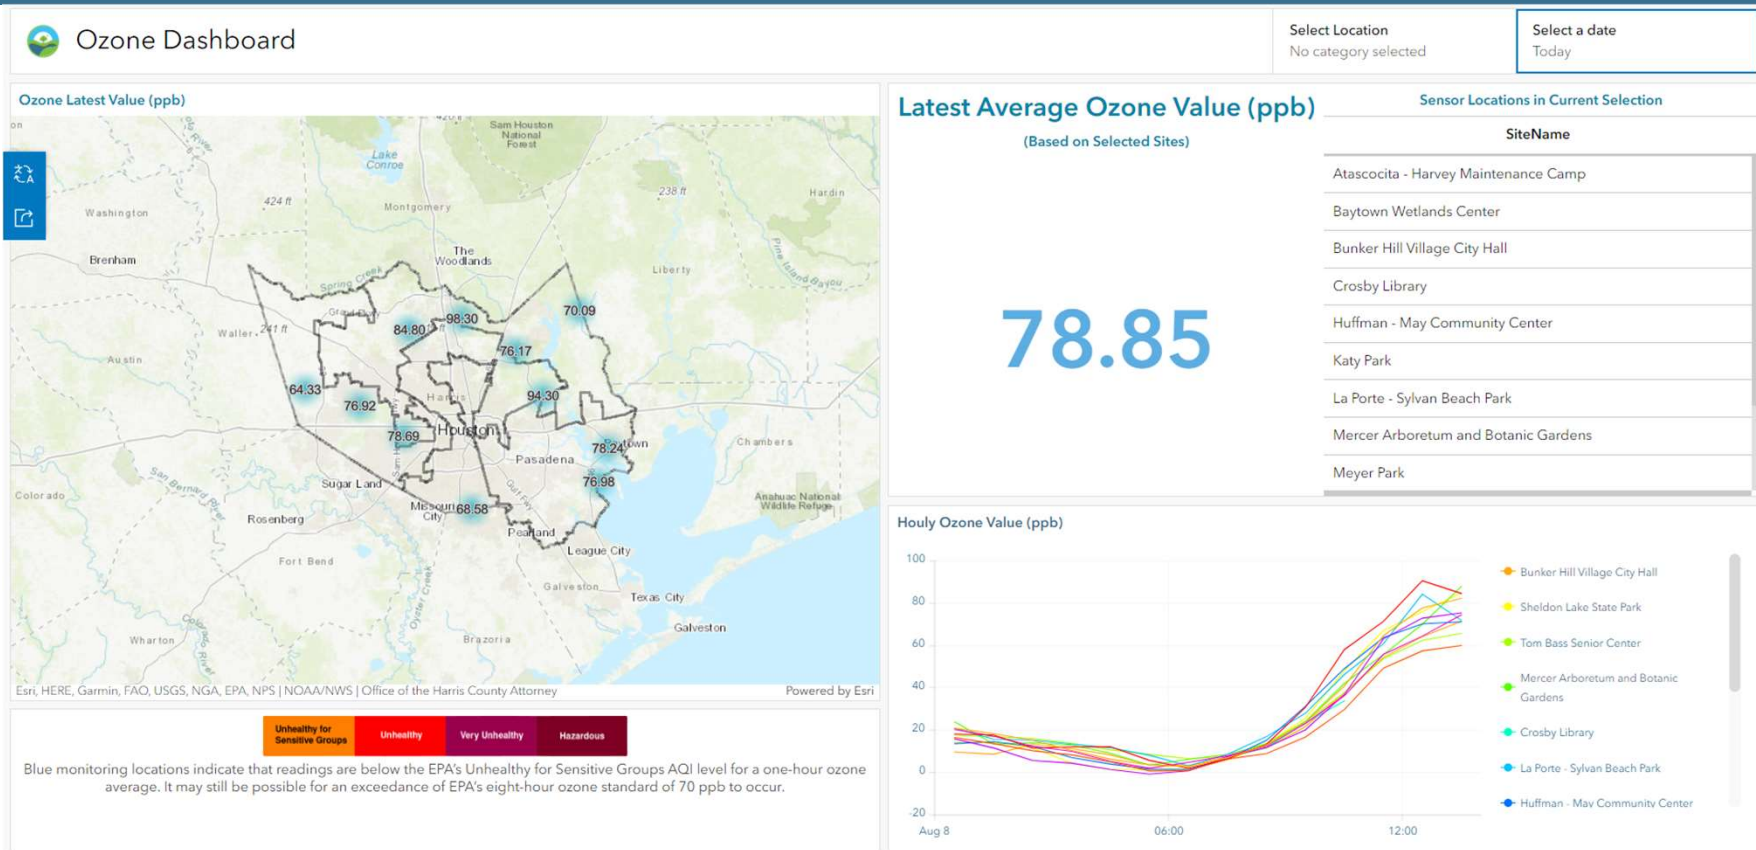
Ozone Dashboard

Select Location
No category selected

Select a date
Today

Ozone Latest Value (ppb)

Sam Houston National Forest
Lake Conroe
238 ft
Hardin
424 ft
Washington
Montgomery
Brenham
The Woodlands
Liberty
Spring Creek
70.09
Waller
241 ft
98.30
84.80
76.17
Austin
64.33
76.92
94.30
Harris
78.69
Houston
78.24
Chambers
Pasadena
Colorado
Sugar Land
76.98
Missouri City
68.58
Anahuac National Wildlife Refuge
Rosenberg
Pearland
League City
Fort Bend
Galveston
Texas City
Galveston
Wharton
Brazoria
Esri, HERE, Garmin, FAO, USGS, NGA, EPA, NPS | NOAA/NWS | Office of the Harris County Attorney
Powered by Esri

| Unhealthy for Sensitive Groups | Unhealthy | Very Unhealthy | Hazardous |
|---|---|---|---|

Blue monitoring locations indicate that readings are below the EPA's Unhealthy for Sensitive Groups AQI level for a one-hour ozone average. It may still be possible for an exceedance of EPA's eight-hour ozone standard of 70 ppb to occur.

Latest Average Ozone Value (ppb)
(Based on Selected Sites)

78.85

Sensor Locations in Current Selection

| SiteName |
|---|
| Atascocita - Harvey Maintenance Camp |
| Baytown Wetlands Center |
| Bunker Hill Village City Hall |
| Crosby Library |
| Huffman - May Community Center |
| Katy Park |
| La Porte - Sylvan Beach Park |
| Mercer Arboretum and Botanic Gardens |
| Meyer Park |

Houly Ozone Value (ppb)

100
80
60
40
20
0
-20
Aug 8
06:00
12:00

Bunker Hill Village City Hall
Sheldon Lake State Park
Tom Bass Senior Center
Mercer Arboretum and Botanic Gardens
Crosby Library
La Porte - Sylvan Beach Park
Huffman - May Community Center